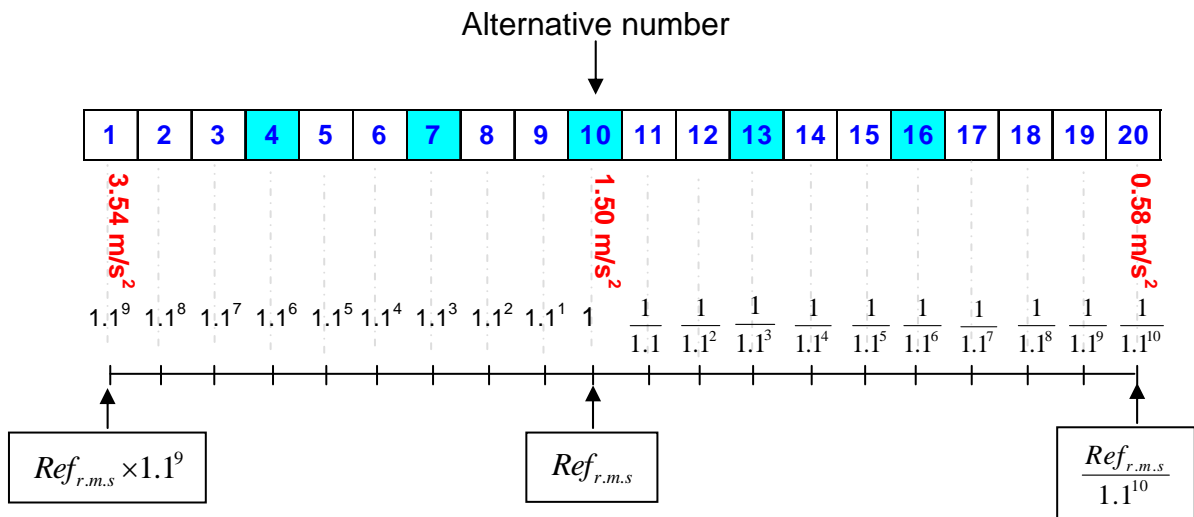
Alternative number

| 1 | 2 | 3 | 4 | 5 | 6 | 7 | 8 | 9 | 10 | 11 | 12 | 13 | 14 | 15 | 16 | 17 | 18 | 19 | 20 |
|---|---|---|---|---|---|---|---|---|---|---|---|---|---|---|---|---|---|---|---|

3.54 m/s$^2$

1.50 m/s$^2$

0.58 m/s$^2$

$1.1^9$ $1.1^8$ $1.1^7$ $1.1^6$ $1.1^5$ $1.1^4$ $1.1^3$ $1.1^2$ $1.1^1$ 1 $\frac{1}{1.1}$ $\frac{1}{1.1^2}$ $\frac{1}{1.1^3}$ $\frac{1}{1.1^4}$ $\frac{1}{1.1^5}$ $\frac{1}{1.1^6}$ $\frac{1}{1.1^7}$ $\frac{1}{1.1^8}$ $\frac{1}{1.1^9}$ $\frac{1}{1.1^{10}}$

$Ref_{r.m.s} \times 1.1^9$

$Ref_{r.m.s}$

$\frac{Ref_{r.m.s}}{1.1^{10}}$